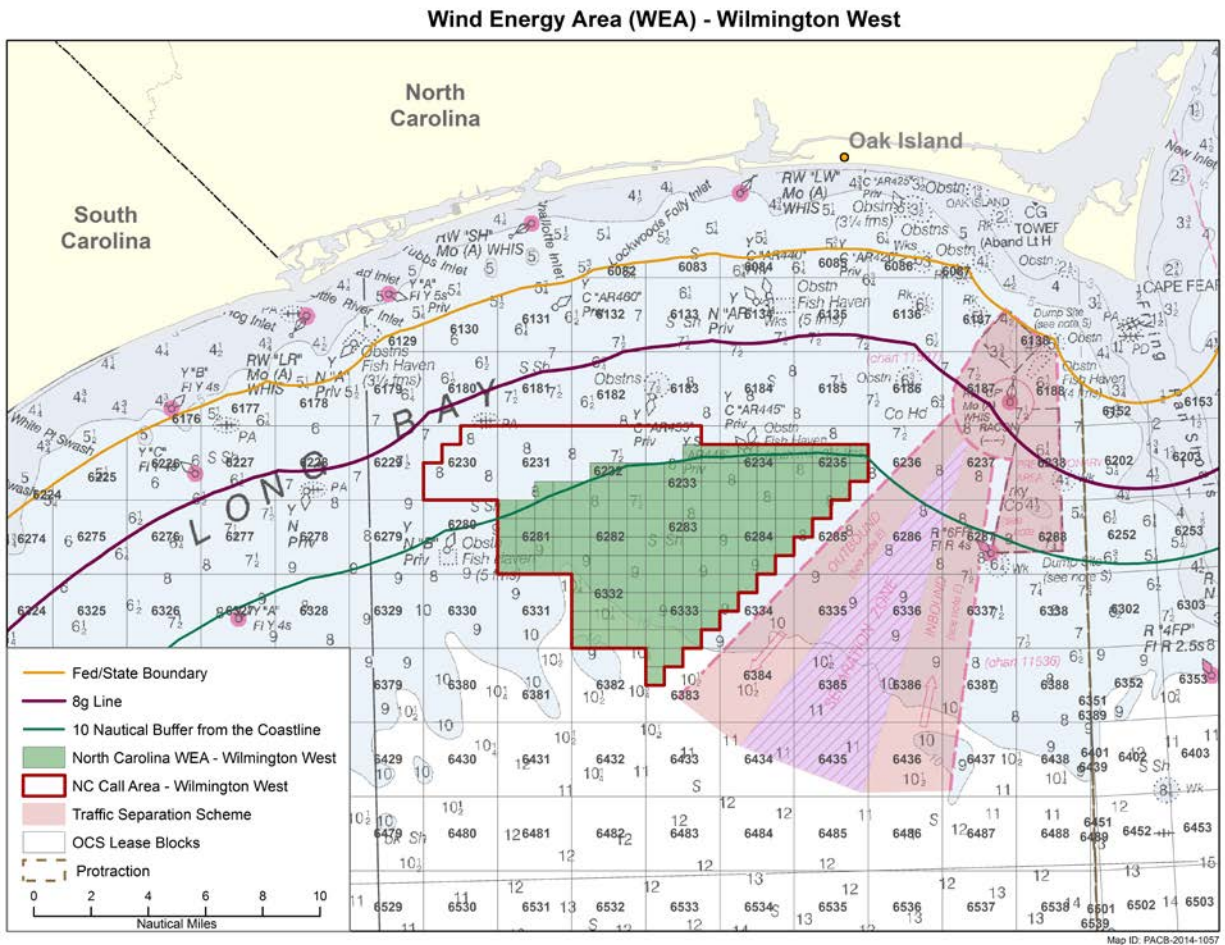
Wind Energy Area (WEA) - Wilmington West

North Carolina

South Carolina

Oak Island

LONG BAY

6082 6083 6084 6085 6086 6087
6129 6130 6131 6132 6133 6134 6135 6136 6137 6138
6176 6177 6178 6179 6180 6181 6182 6183 6184 6185 6186 6187 6188 6152 6153
6224 6225 6226 6227 6228 6229 6230 6231 6232 6233 6234 6235 6236 6237 6238 6202 6203
6274 6275 6276 6277 6278 6279 6280 6281 6282 6283 6284 6285 6286 6287 6288 6252 6253
6324 6325 6326 6327 6328 6329 6330 6331 6332 6333 6334 6335 6336 6337 6338 6302 6303
6379 6380 6381 6382 6383 6384 6385 6386 6387 6388 6351 6352 6353
6429 6430 6431 6432 6433 6434 6435 6436 6437 6438 6401 6402 6403
6479 6480 6481 6482 6483 6484 6485 6486 6487 6488 6451 6452 6453
6529 6530 6531 6532 6533 6534 6535 6536 6537 6538 6501 6502 6503

Fed/State Boundary
8g Line
10 Nautical Buffer from the Coastline
North Carolina WEA - Wilmington West
NC Call Area - Wilmington West
Traffic Separation Scheme
OCS Lease Blocks
Protraction

0 2 4 6 8 10
Nautical Miles

Map ID: PACB-2014-1057